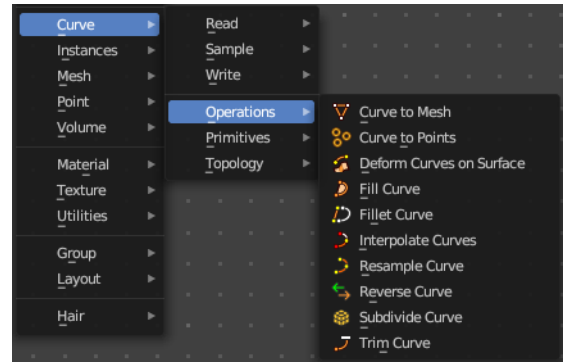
Curve
Instances
Mesh
Point
Volume
Material
Texture
Utilities
Group
Layout
Hair

Read
Sample
Write
Operations
Primitives
Topology

Curve to Mesh
Curve to Points
Deform Curves on Surface
Fill Curve
Fillet Curve
Interpolate Curves
Resample Curve
Reverse Curve
Subdivide Curve
Trim Curve